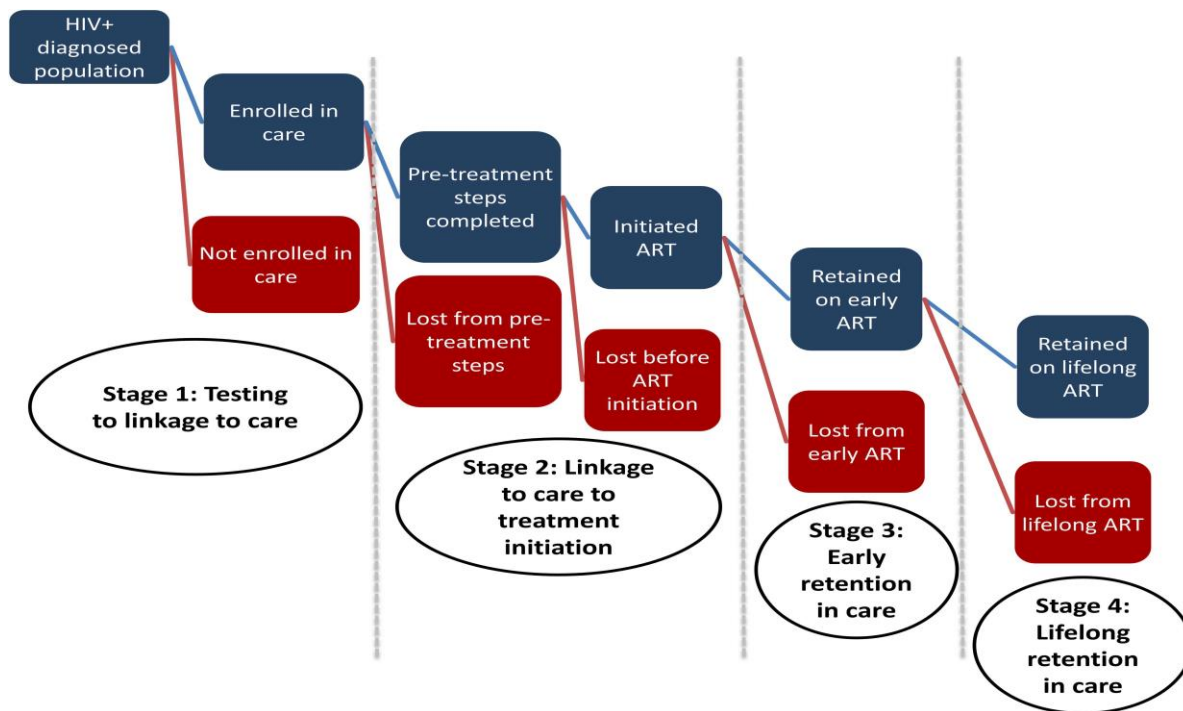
HIV+ diagnosed population

Enrolled in care

Not enrolled in care

Pre-treatment steps completed

Lost from pre-treatment steps

Initiated ART

Lost before ART initiation

Retained on early ART

Lost from early ART

Retained on lifelong ART

Lost from lifelong ART

Stage 1: Testing to linkage to care

Stage 2: Linkage to care to treatment initiation

Stage 3: Early retention in care

Stage 4: Lifelong retention in care